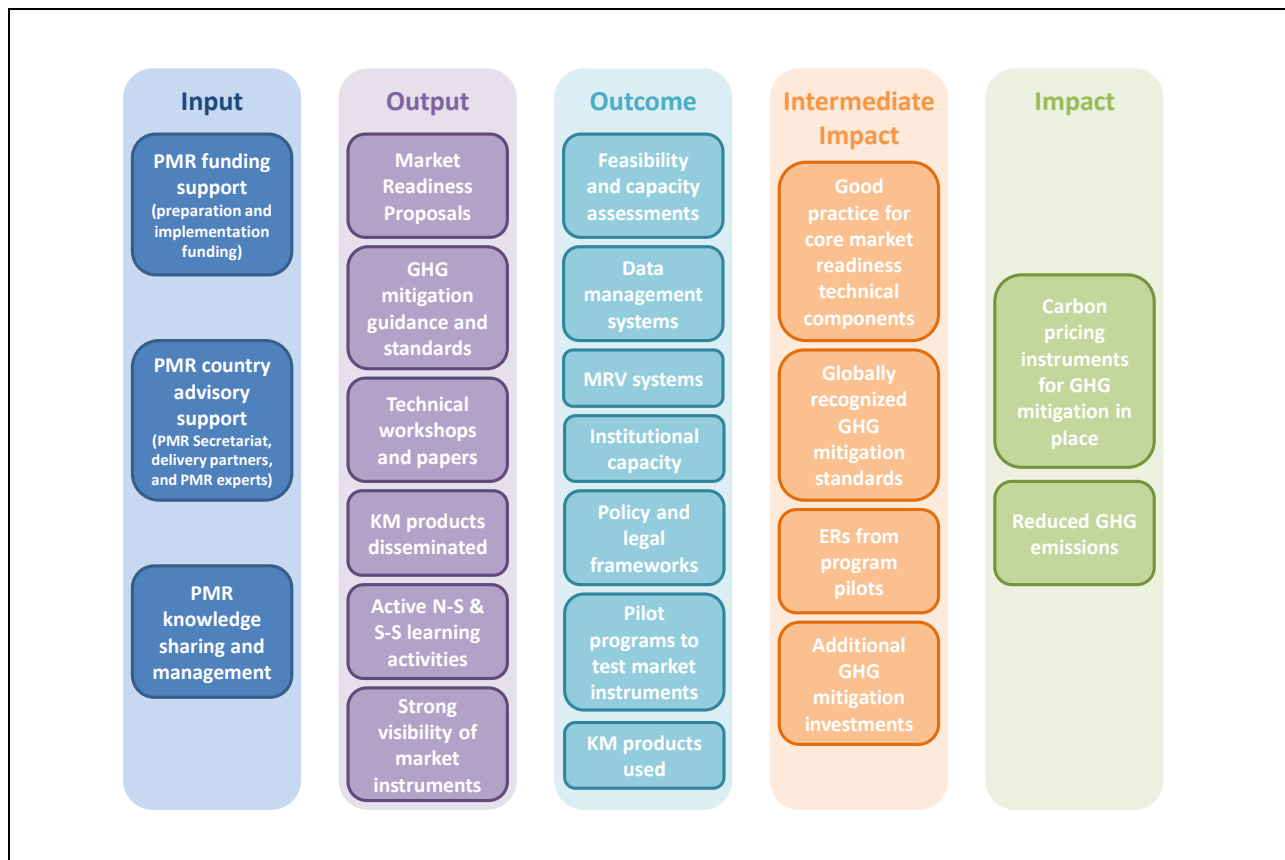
Input

PMR funding support (preparation and implementation funding)

PMR country advisory support (PMR Secretariat, delivery partners, and PMR experts)

PMR knowledge sharing and management

Output

Market Readiness Proposals

GHG mitigation guidance and standards

Technical workshops and papers

KM products disseminated

Active N-S & S-S learning activities

Strong visibility of market instruments

Outcome

Feasibility and capacity assessments

Data management systems

MRV systems

Institutional capacity

Policy and legal frameworks

Pilot programs to test market instruments

KM products used

Intermediate Impact

Good practice for core market readiness technical components

Globally recognized GHG mitigation standards

ERs from program pilots

Additional GHG mitigation investments

Impact

Carbon pricing instruments for GHG mitigation in place

Reduced GHG emissions